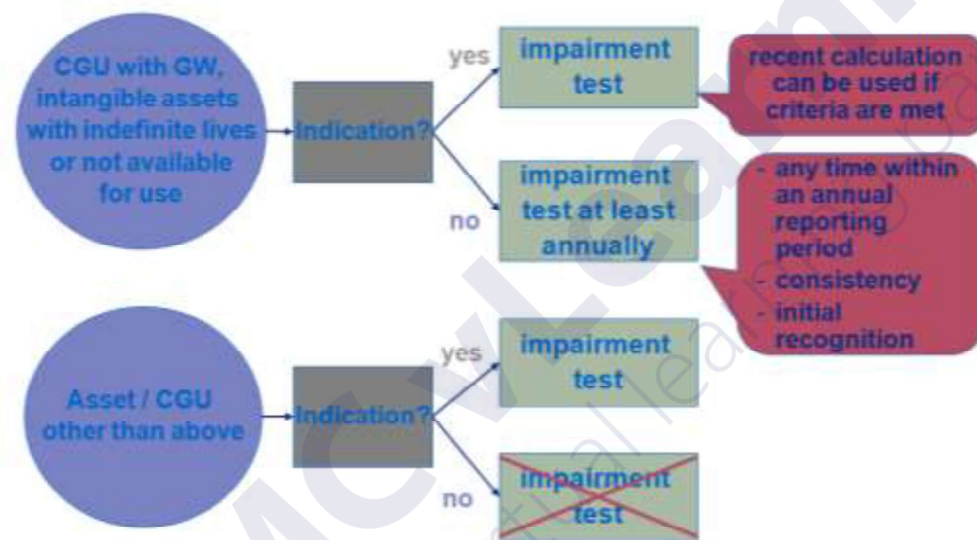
CGU with GW, intangible assets with indefinite lives or not available for use

Indication?

yes

impairment test

recent calculation can be used if criteria are met

no

impairment test at least annually

- any time within an annual reporting period
- consistency
- initial recognition

Asset / CGU other than above

Indication?

yes

impairment test

no

impairment test